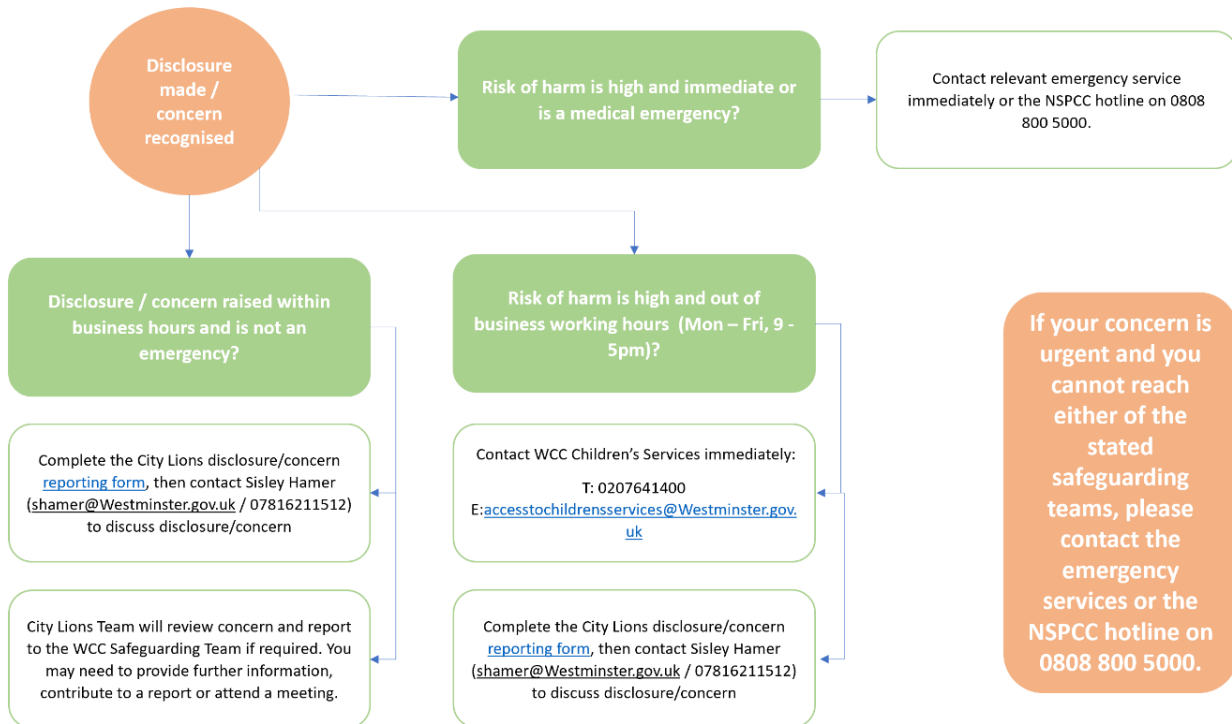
Disclosure made / concern recognised

Risk of harm is high and immediate or is a medical emergency?

Contact relevant emergency service immediately or the NSPCC hotline on 0808 800 5000.

Disclosure / concern raised within business hours and is not an emergency?

Risk of harm is high and out of business working hours (Mon – Fri, 9 - 5pm)?

If your concern is urgent and you cannot reach either of the stated safeguarding teams, please contact the emergency services or the NSPCC hotline on 0808 800 5000.

Complete the City Lions disclosure/concern reporting form, then contact Sisley Hamer (shamer@Westminster.gov.uk / 07816211512) to discuss disclosure/concern

Contact WCC Children's Services immediately:
T: 0207641400
E:accesstochildrensservices@Westminster.gov.uk

City Lions Team will review concern and report to the WCC Safeguarding Team if required. You may need to provide further information, contribute to a report or attend a meeting.

Complete the City Lions disclosure/concern reporting form, then contact Sisley Hamer (shamer@Westminster.gov.uk / 07816211512) to discuss disclosure/concern